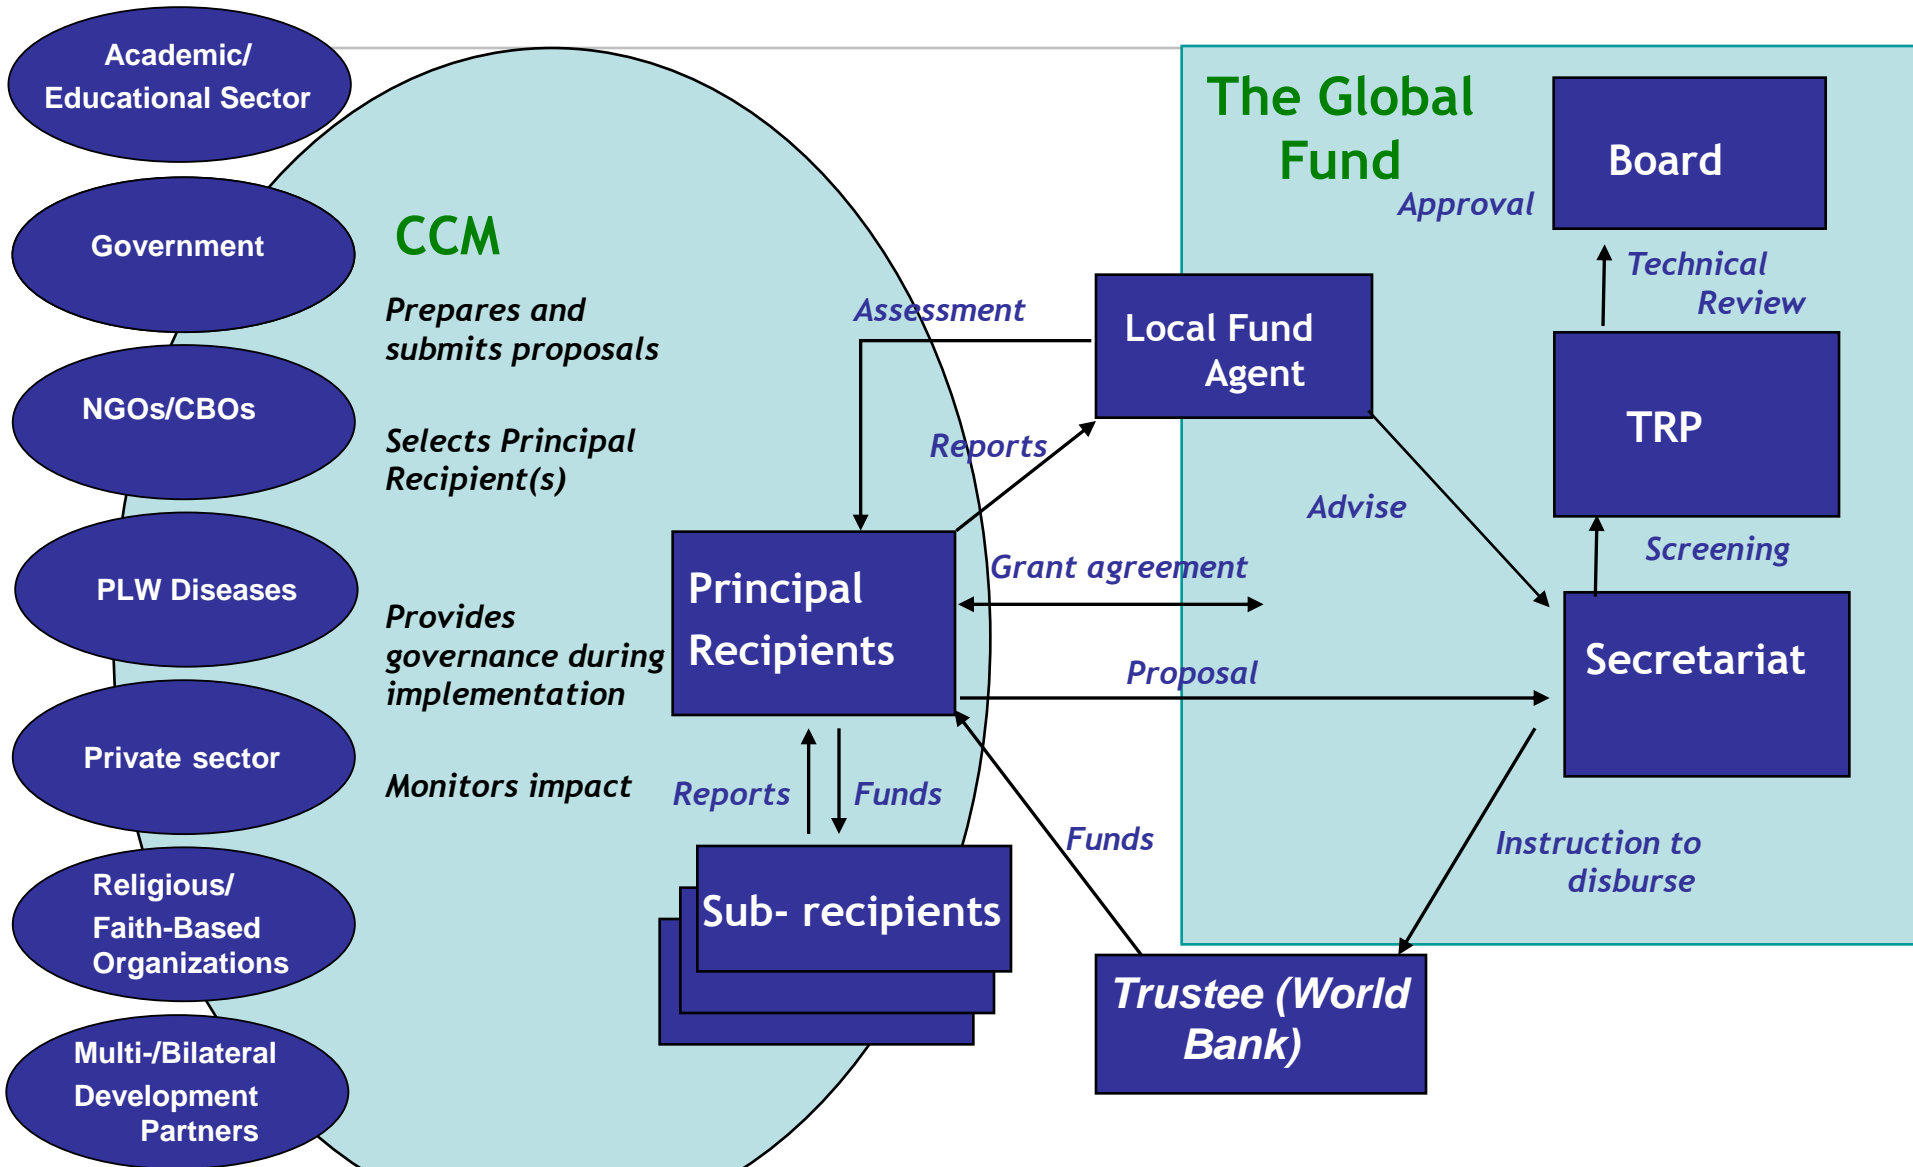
Academic/ Educational Sector

Government

NGOs/CBOs

PLW Diseases

Private sector

Religious/ Faith-Based Organizations

Multi-/Bilateral Development Partners

CCM

Prepares and submits proposals

Selects Principal Recipient(s)

Provides governance during implementation

Monitors impact

The Global Fund

Board

Approval

Technical Review

TRP

Screening

Secretariat

Local Fund Agent

Assessment

Reports

Advise

Grant agreement

Principal Recipients

Proposal

Reports

Funds

Sub- recipients

Funds

Instruction to disburse

Trustee (World Bank)